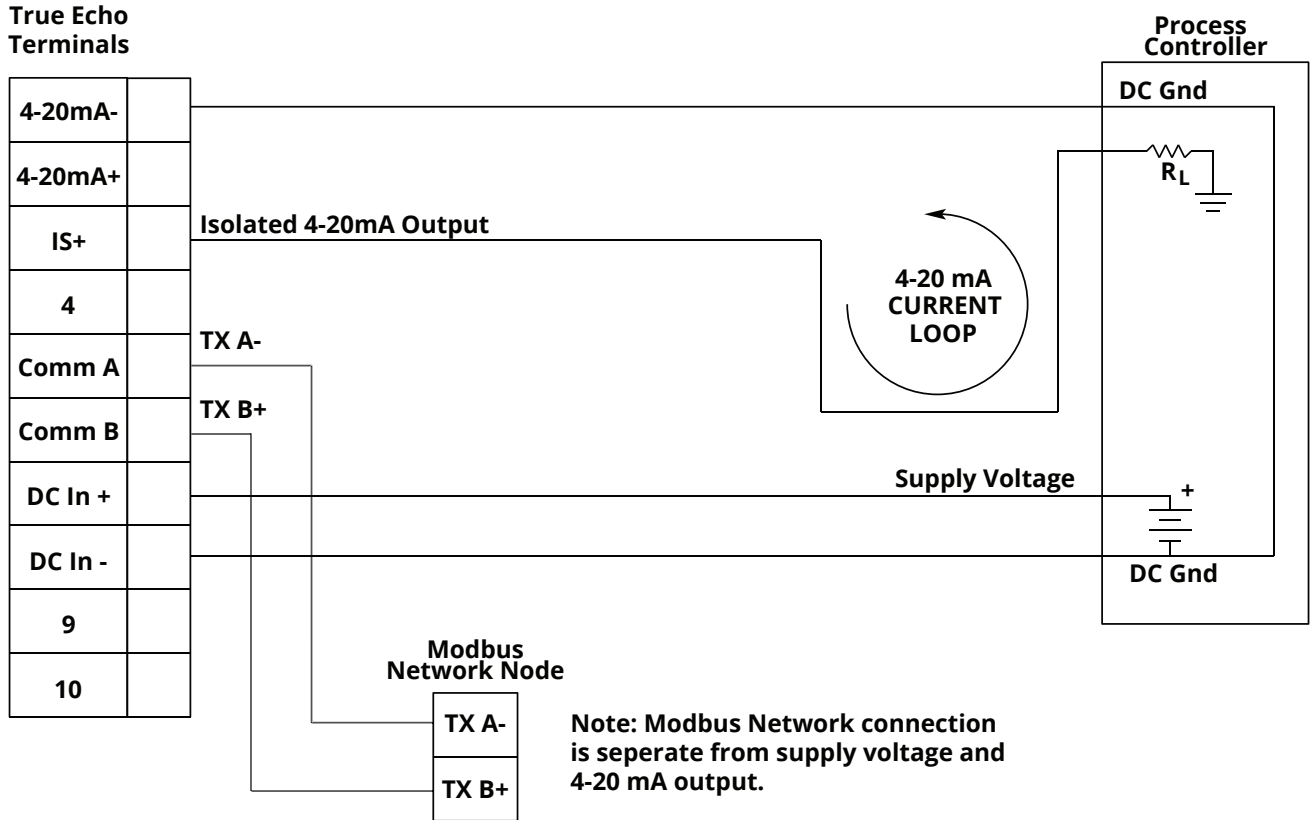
True Echo Terminals

| 4-20mA- | |
|---|---|
| 4-20mA+ | |
| IS+ | |
| 4 | |
| Comm A | |
| Comm B | |
| DC In + | |
| DC In - | |
| 9 | |
| 10 | |

Process Controller

DC Gnd

$R_L$

Isolated 4-20mA Output

4-20 mA CURRENT LOOP

TX A-

TX B+

Supply Voltage

+

DC Gnd

Modbus Network Node

TX A-

TX B+

Note: Modbus Network connection is seperate from supply voltage and 4-20 mA output.